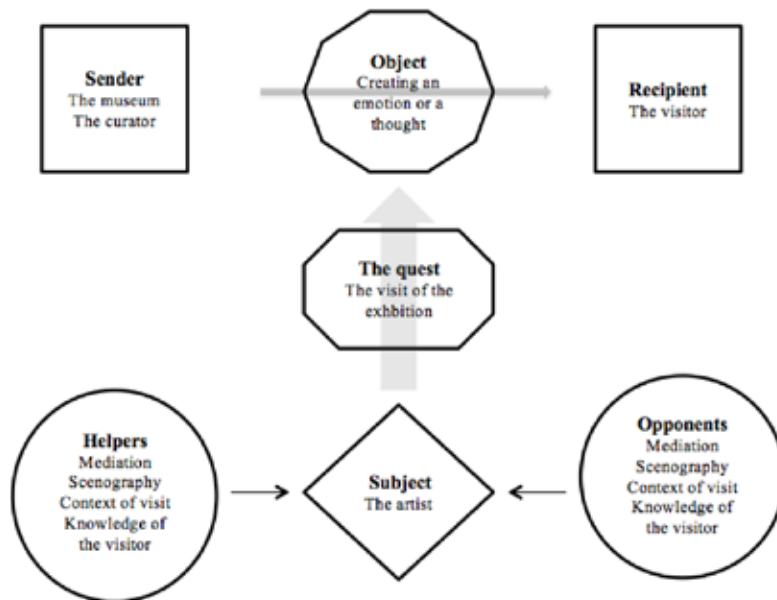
Sender
The museum
The curator

Object
Creating an emotion or a thought

Recipient
The visitor

The quest
The visit of the exhbition

Helpers
Mediation
Scenography
Context of visit
Knowledge of the visitor

Subject
The artist

Opponents
Mediation
Scenography
Context of visit
Knowledge of the visitor